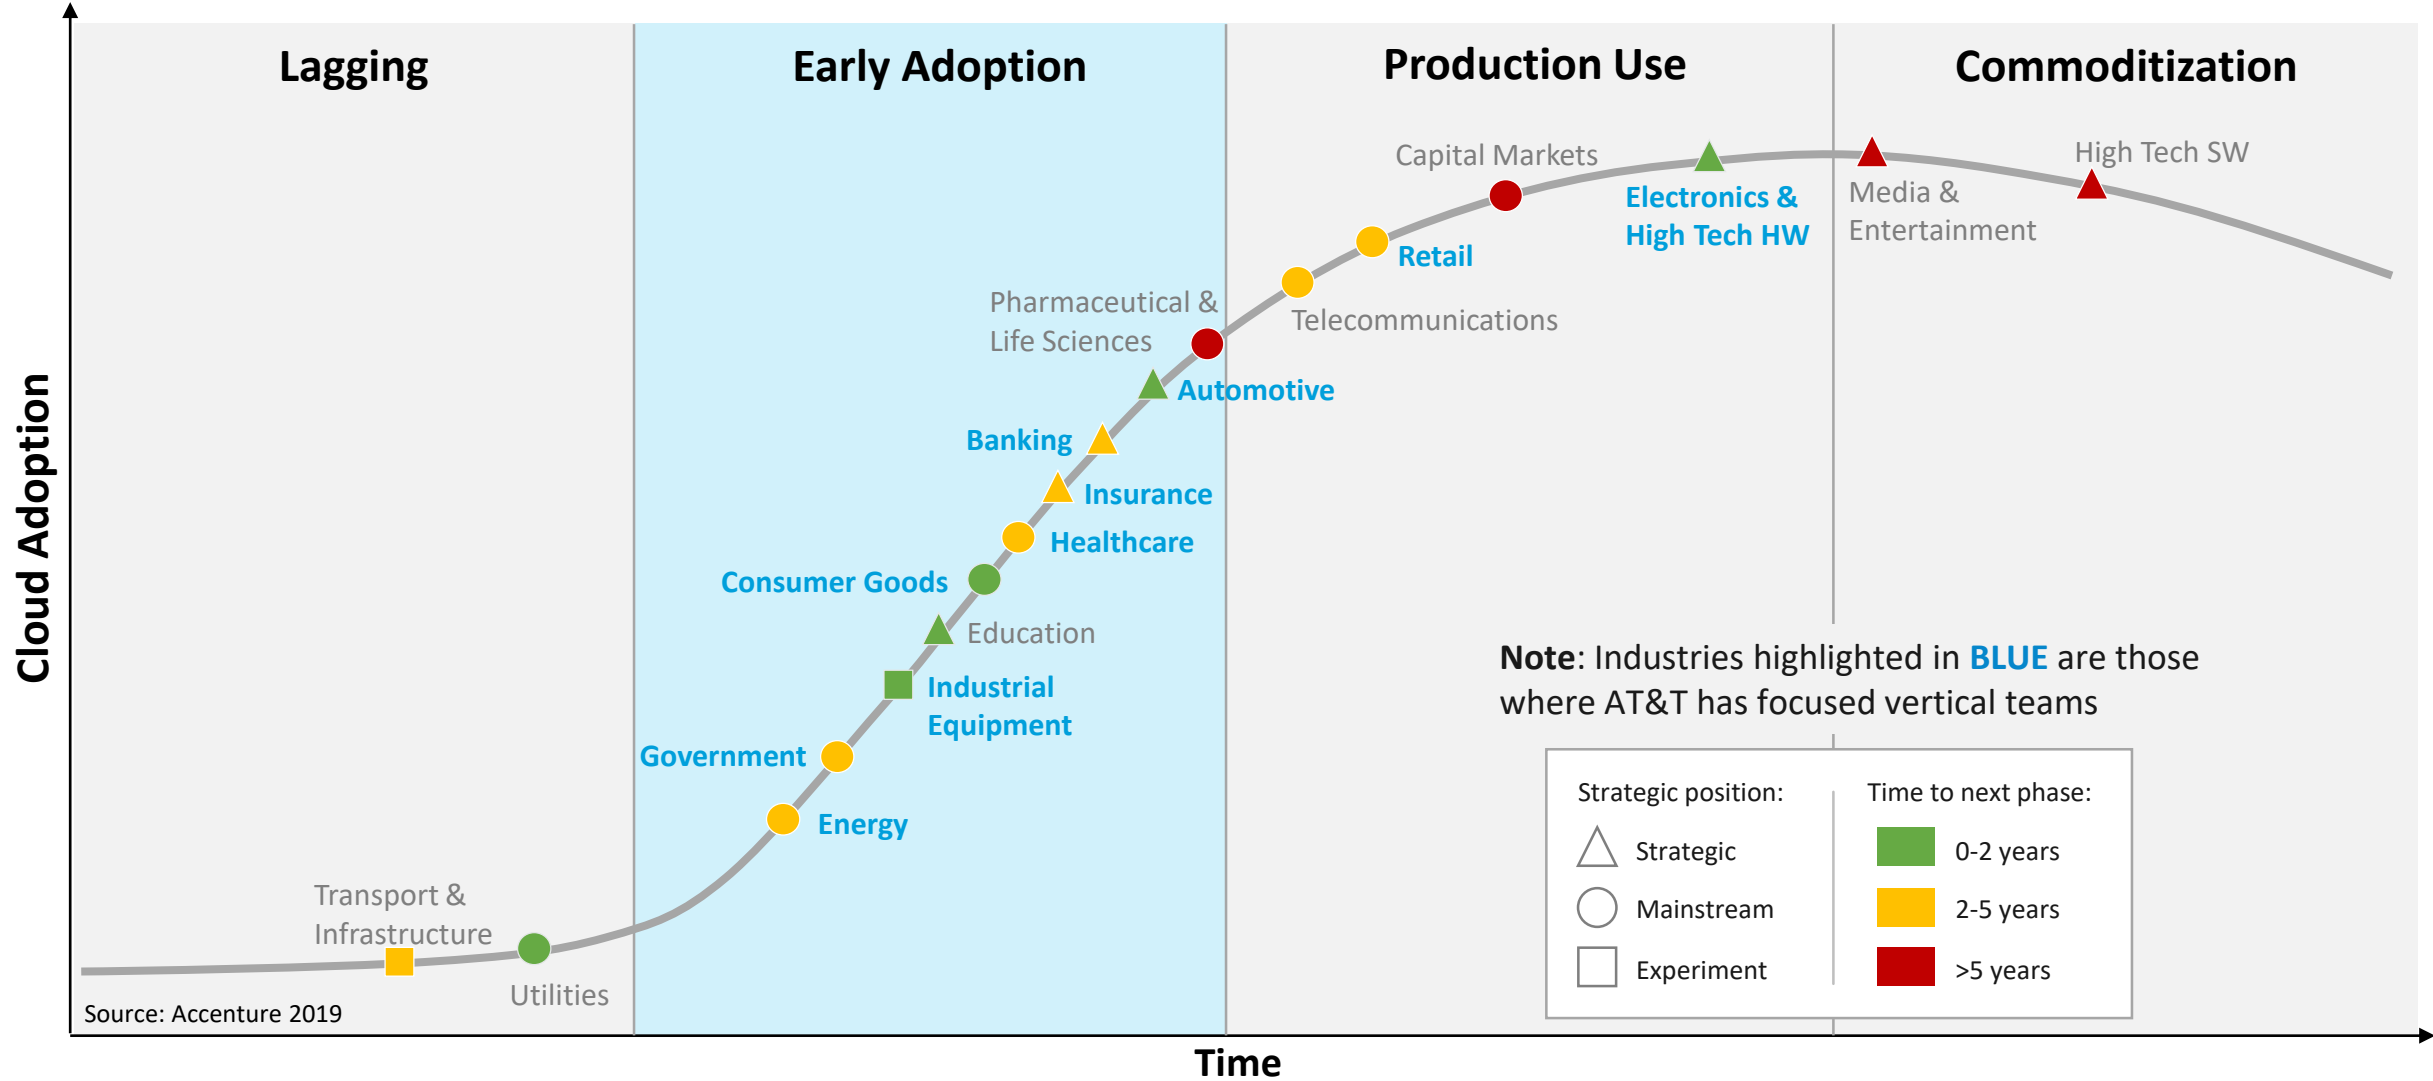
Lagging

Early Adoption

Production Use

Commoditization

Cloud Adoption

Capital Markets

High Tech SW

Electronics & High Tech HW

Media & Entertainment

Retail

Telecommunications

Pharmaceutical & Life Sciences

Automotive

Banking

Insurance

Healthcare

Consumer Goods

Education

Industrial Equipment

Government

Energy

Transport & Infrastructure

Utilities

Source: Accenture 2019

**Note**: Industries highlighted in BLUE are those where AT&T has focused vertical teams

Strategic position:

Strategic

Mainstream

Experiment

Time to next phase:

0-2 years

2-5 years

>5 years

Time